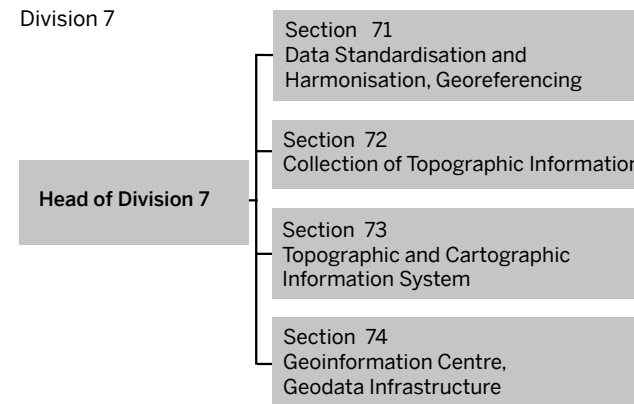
Division 7

Head of Division 7

Section 71
Data Standardisation and Harmonisation, Georeferencing

Section 72
Collection of Topographic Informatior

Section 73
Topographic and Cartographic Information System

Section 74
Geoinformation Centre, Geodata Infrastructure